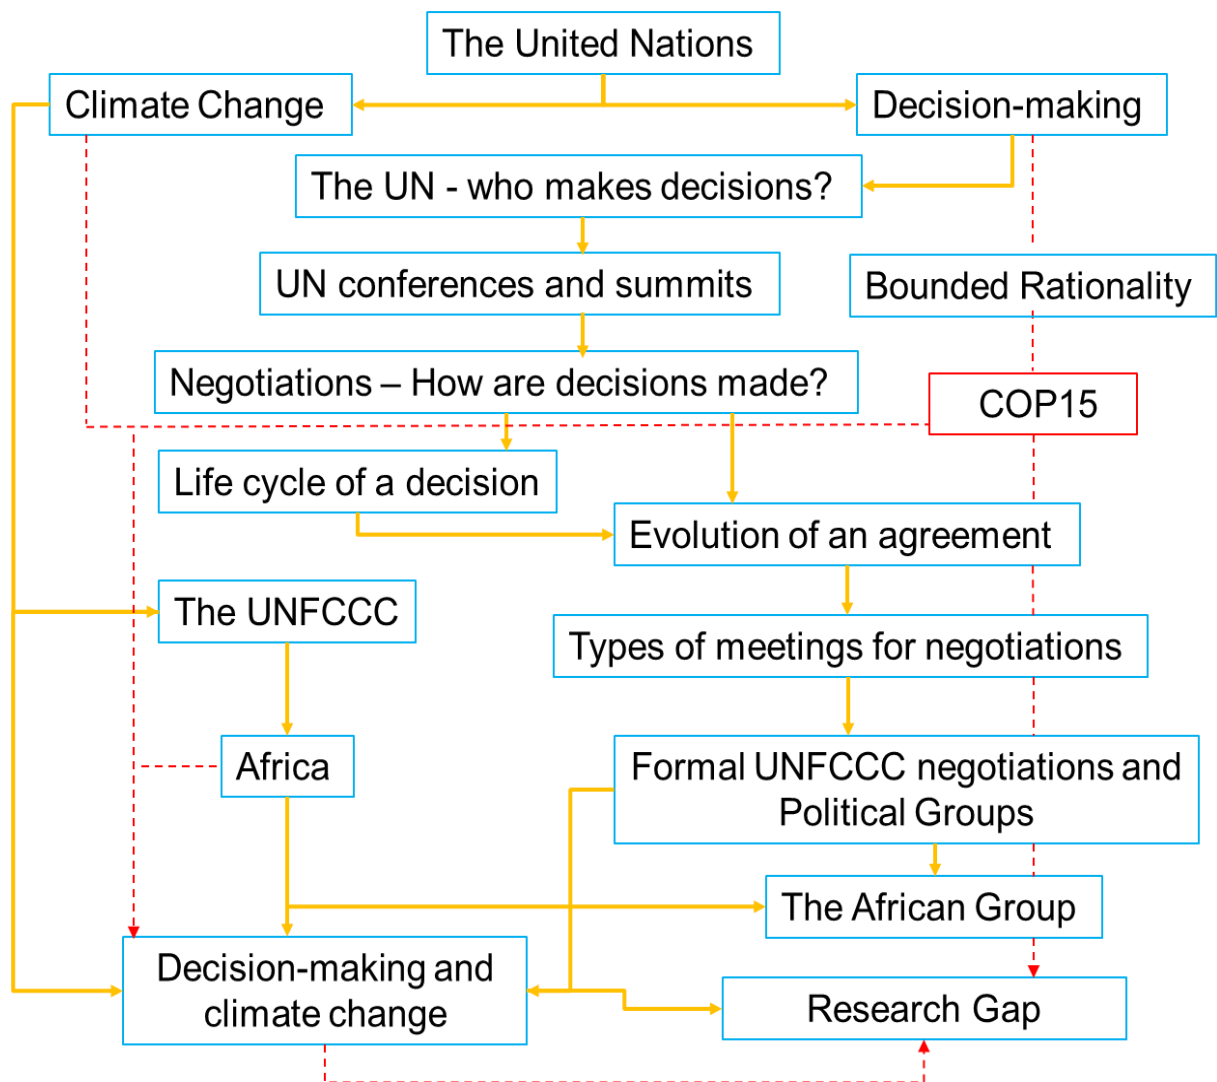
The United Nations

Climate Change

Decision-making

The UN - who makes decisions?

UN conferences and summits

Bounded Rationality

Negotiations – How are decisions made?

COP15

Life cycle of a decision

Evolution of an agreement

The UNFCCC

Types of meetings for negotiations

Africa

Formal UNFCCC negotiations and Political Groups

The African Group

Decision-making and climate change

Research Gap